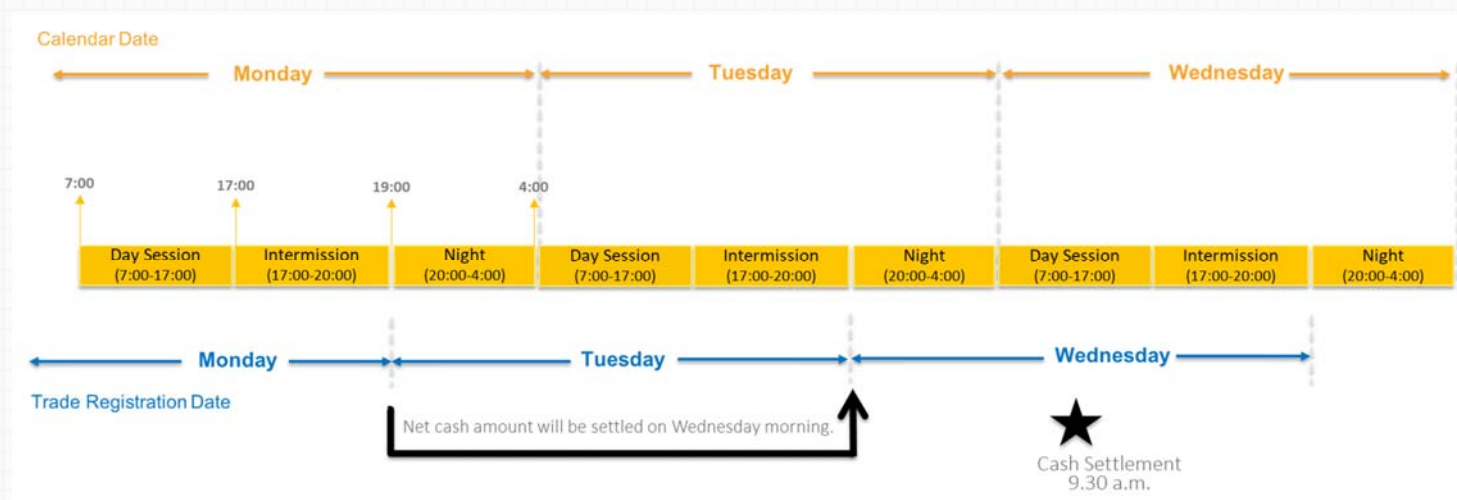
Calendar Date

Monday

Tuesday

Wednesday

7:00

17:00

19:00

4:00

| Day Session (7:00-17:00) | Intermission (17:00-20:00) | Night (20:00-4:00) | Day Session (7:00-17:00) | Intermission (17:00-20:00) | Night (20:00-4:00) | Day Session (7:00-17:00) | Intermission (17:00-20:00) | Night (20:00-4:00) |
|---|---|---|---|---|---|---|---|---|

Monday

Tuesday

Wednesday

Trade Registration Date

Net cash amount will be settled on Wednesday morning.

Cash Settlement
9.30 a.m.